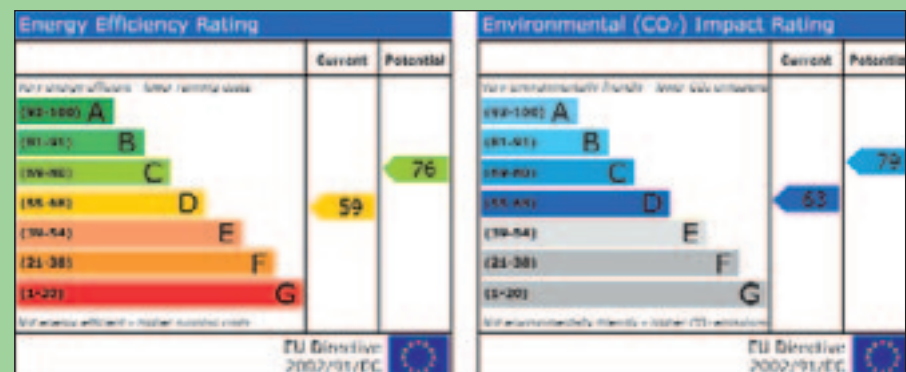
Energy Efficiency Rating

| | Current | Potential |
|---|---|---|
| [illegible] | | |
| (92-100) A | | |
| (81-91) B | | |
| (69-80) C | | 76 |
| (55-68) D | 59 | |
| (39-54) E | | |
| (21-38) F | | |
| (1-20) G | | |
| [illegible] | | |

EU Directive 2002/91/EC

Environmental ($CO_2$) Impact Rating

| | Current | Potential |
|---|---|---|
| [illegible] | | |
| (92-100) A | | |
| (81-91) B | | |
| (69-80) C | | 79 |
| (55-68) D | 63 | |
| (39-54) E | | |
| (21-38) F | | |
| (1-20) G | | |
| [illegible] | | |

EU Directive 2002/91/EC